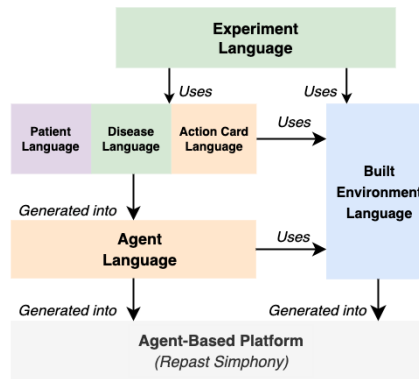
Experiment Language

Uses

Uses

Patient Language

Disease Language

Action Card Language

Uses

Built Environment Language

Generated into

Agent Language

Uses

Generated into

Generated into

Agent-Based Platform
(Repast Simphony)